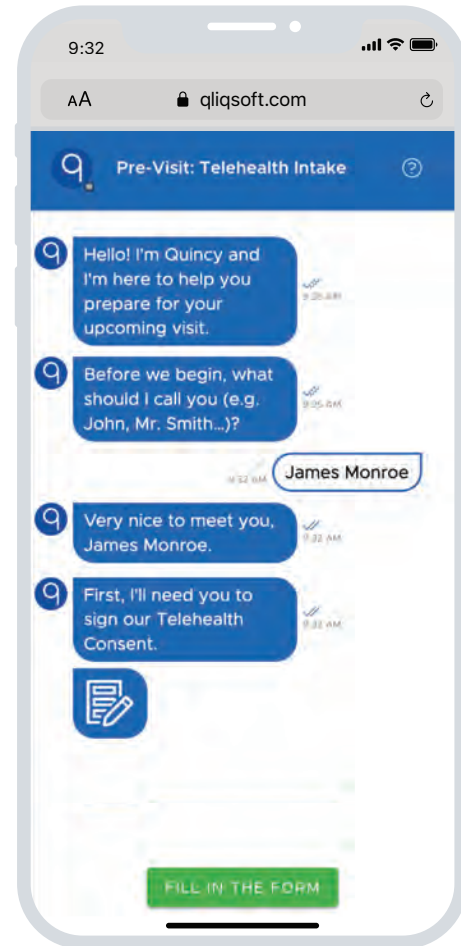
9:32

AA qliqsoft.com

Pre-Visit: Telehealth Intake

Hello! I'm Quincy and I'm here to help you prepare for your upcoming visit.

9:25 AM

Before we begin, what should I call you (e.g. John, Mr. Smith...)?

9:25 AM

9:32 AM James Monroe

Very nice to meet you, James Monroe.

9:32 AM

First, I'll need you to sign our Telehealth Consent.

9:32 AM

FILL IN THE FORM